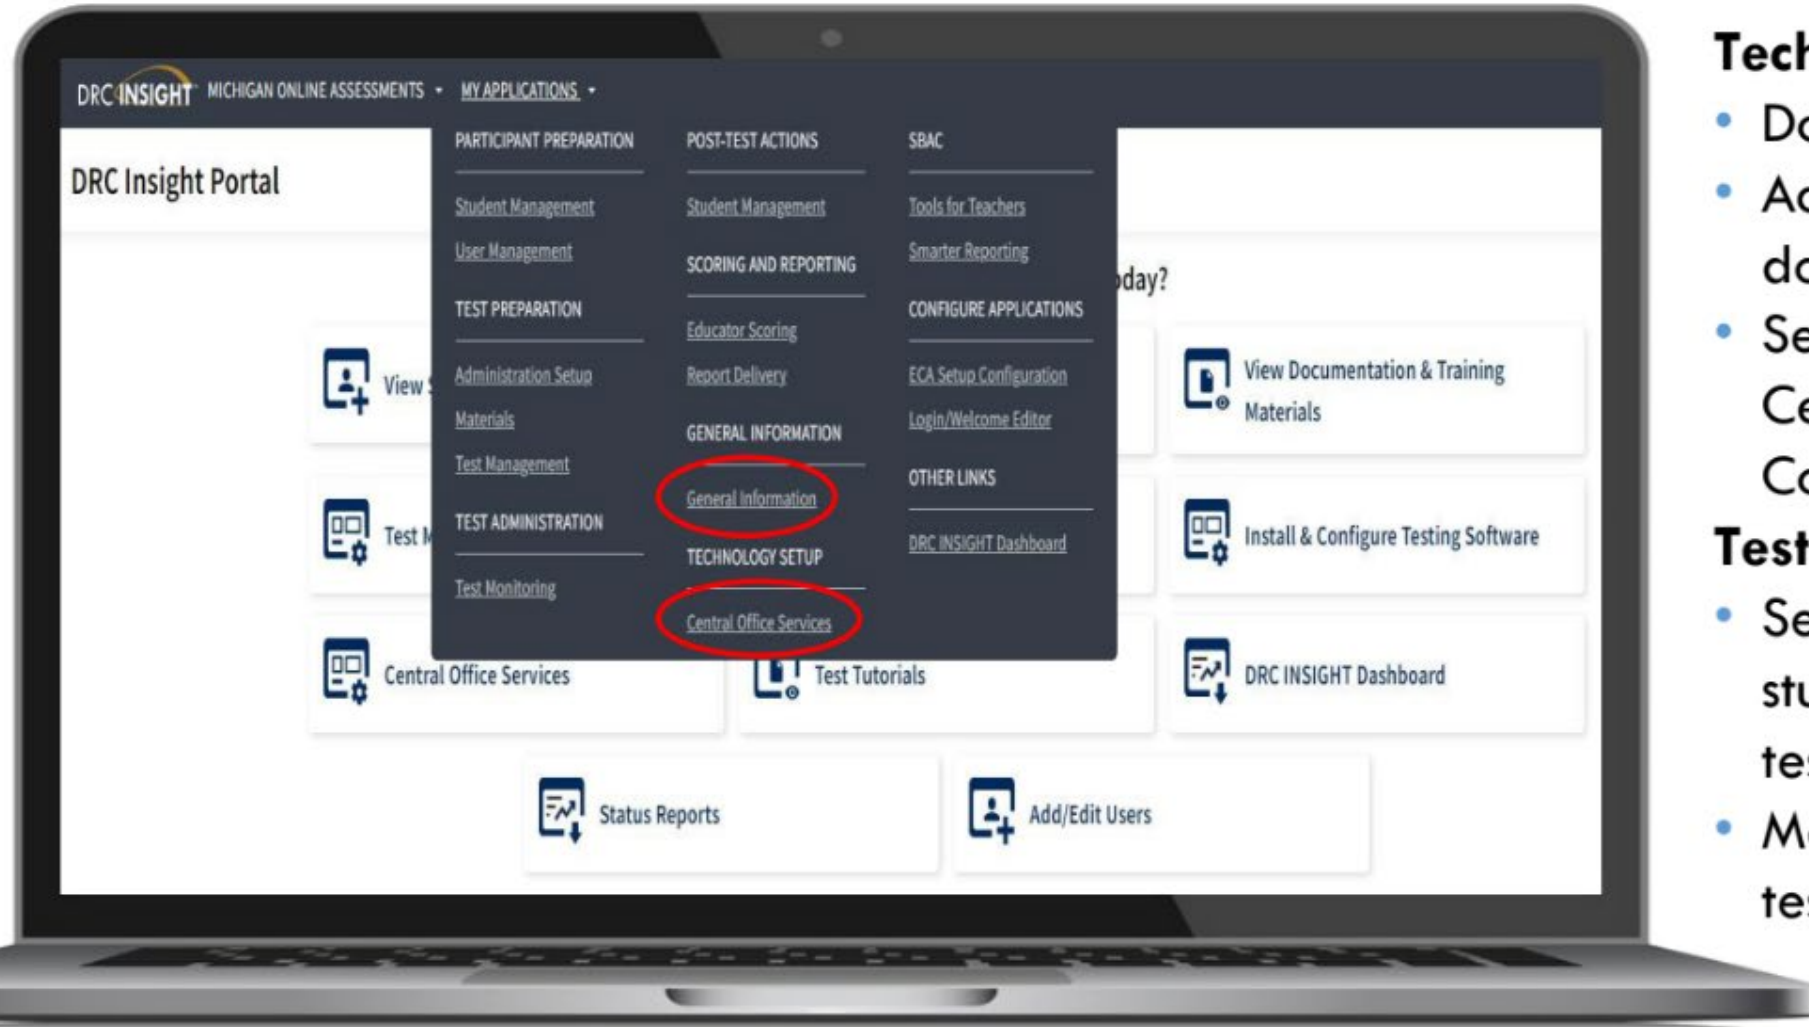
DRC INSIGHT MICHIGAN ONLINE ASSESSMENTS ▾ MY APPLICATIONS ▾

DRC Insight Portal

PARTICIPANT PREPARATION
Student Management
User Management
TEST PREPARATION
Administration Setup
Materials
Test Management
TEST ADMINISTRATION
Test Monitoring

POST-TEST ACTIONS
Student Management
SCORING AND REPORTING
Educator Scoring
Report Delivery
GENERAL INFORMATION
General Information
TECHNOLOGY SETUP
Central Office Services

SBAC
Tools for Teachers
Smarter Reporting
CONFIGURE APPLICATIONS
ECA Setup Configuration
Login/Welcome Editor
OTHER LINKS
DRC INSIGHT Dashboard

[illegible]day?

View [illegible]

View Documentation & Training Materials

Test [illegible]

Install & Configure Testing Software

Central Office Services

Test Tutorials

DRC INSIGHT Dashboard

Status Reports

Add/Edit Users

Tech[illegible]
• Do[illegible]
• Ac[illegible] do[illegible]
• Se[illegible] Ce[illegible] Co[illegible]
Test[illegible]
• Se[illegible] stu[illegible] tes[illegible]
• M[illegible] tes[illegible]